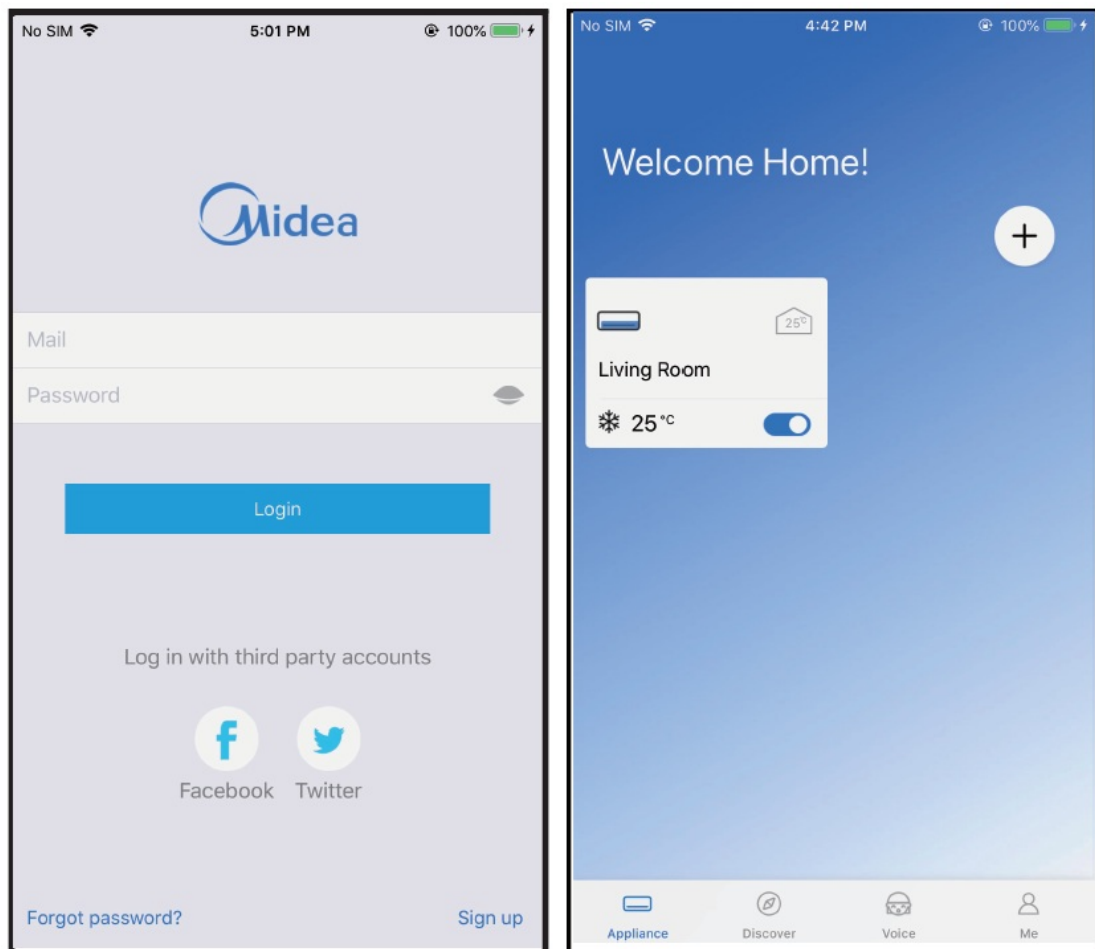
No SIM 5:01 PM 100%

Midea

Mail

Password

Login

Log in with third party accounts

Facebook Twitter

Forgot password? Sign up

No SIM 4:42 PM 100%

Welcome Home!

+

25°

Living Room

25°C

Appliance Discover Voice Me